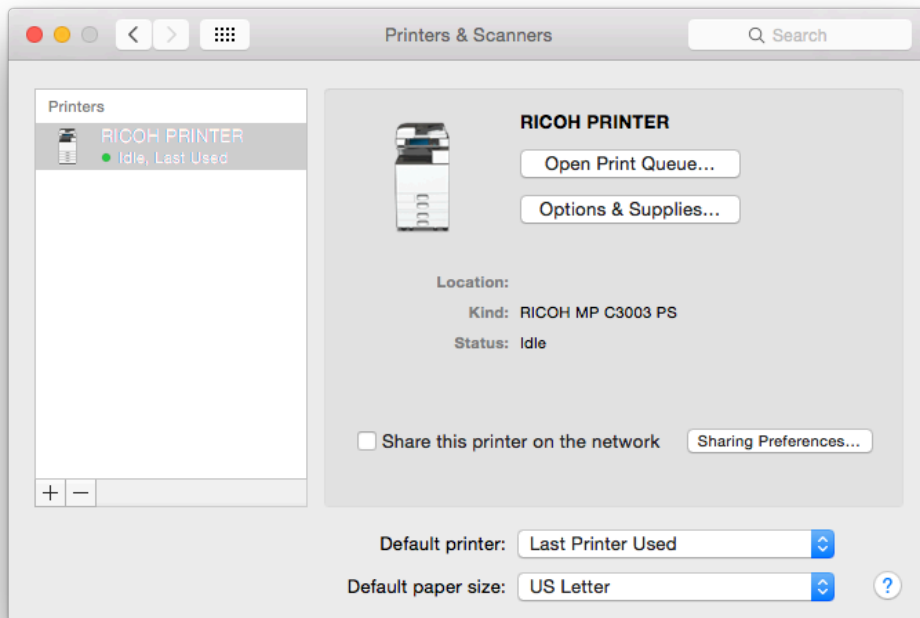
Printers & Scanners

Search

Printers

RICOH PRINTER
Idle, Last Used

+ −

RICOH PRINTER

Open Print Queue...

Options & Supplies...

Location:

Kind: RICOH MP C3003 PS

Status: Idle

Share this printer on the network

Sharing Preferences...

Default printer: Last Printer Used

Default paper size: US Letter

?